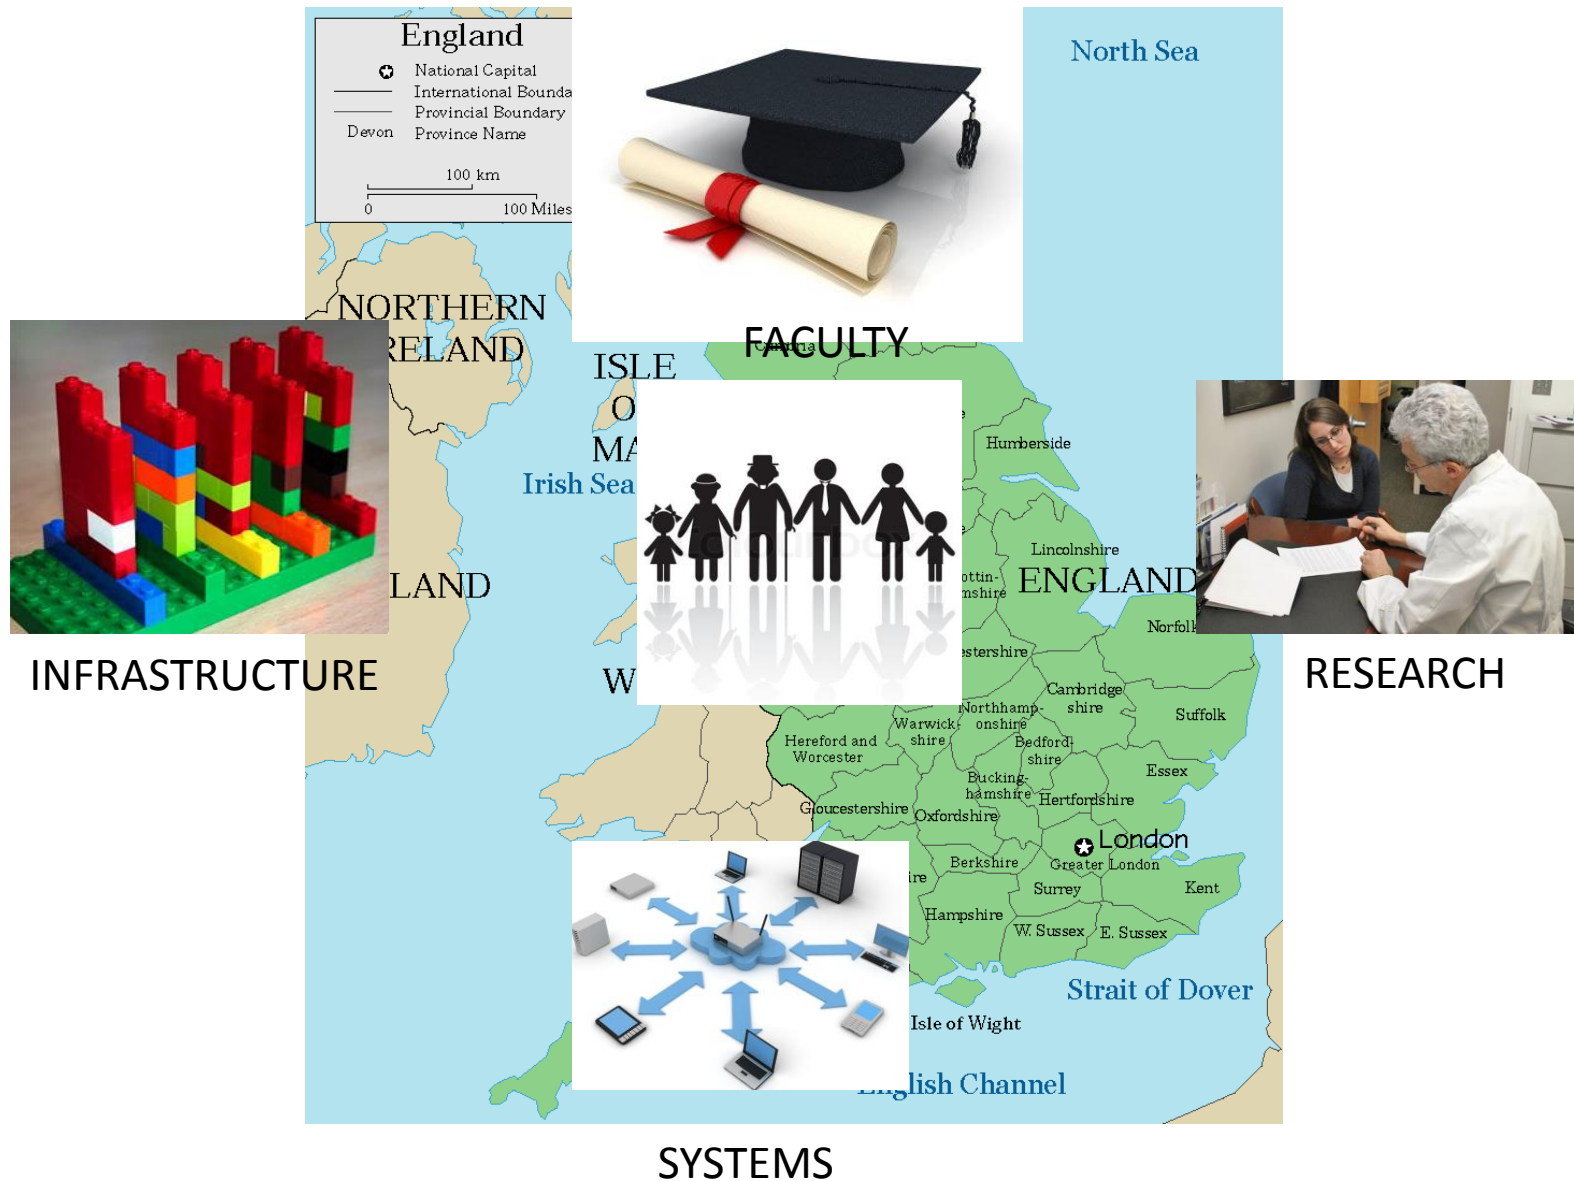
England
National Capital
International Bounda
Provincial Boundary
Devon Province Name
100 km
0 100 Miles

North Sea

NORTHERN
RELAND

FACULTY

ISLE
O
MA
Irish Sea

Humberside
Lincolnshire
ENGLAND
Norfolk

INFRASTRUCTURE

RESEARCH

LAND

W

Cambridgeshire
Suffolk
Northamptonshire
Warwickshire
Hereford and Worcester
Bedfordshire
Essex
Buckinghamshire
Hertfordshire
Gloucestershire
Oxfordshire
London
Berkshire
Greater London
Surrey
Kent
Hampshire
W. Sussex
E. Sussex
Strait of Dover
Isle of Wight
English Channel

SYSTEMS